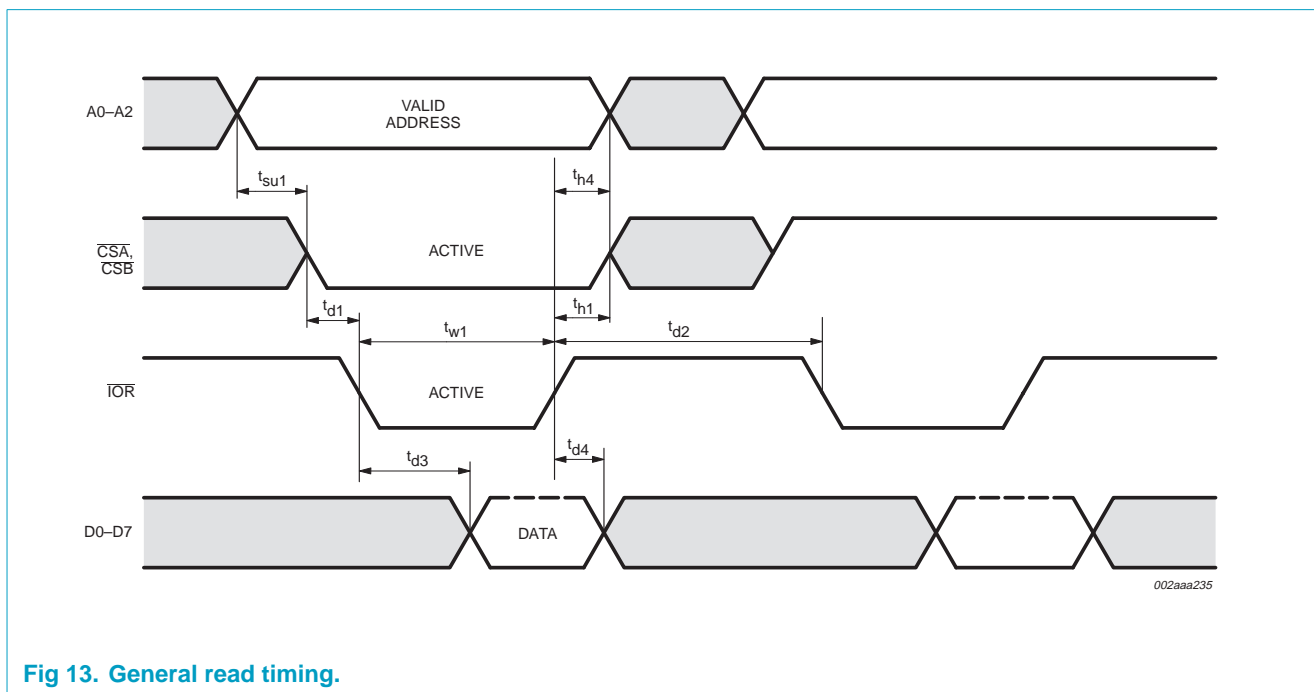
A0–A2

VALID ADDRESS

$t_{su1}$

$t_{h4}$

$\overline{CSA}$, $\overline{CSB}$

ACTIVE

$t_{d1}$

$t_{w1}$

$t_{h1}$

$t_{d2}$

$\overline{IOR}$

ACTIVE

$t_{d3}$

$t_{d4}$

D0–D7

DATA

002aaa235

Fig 13. General read timing.